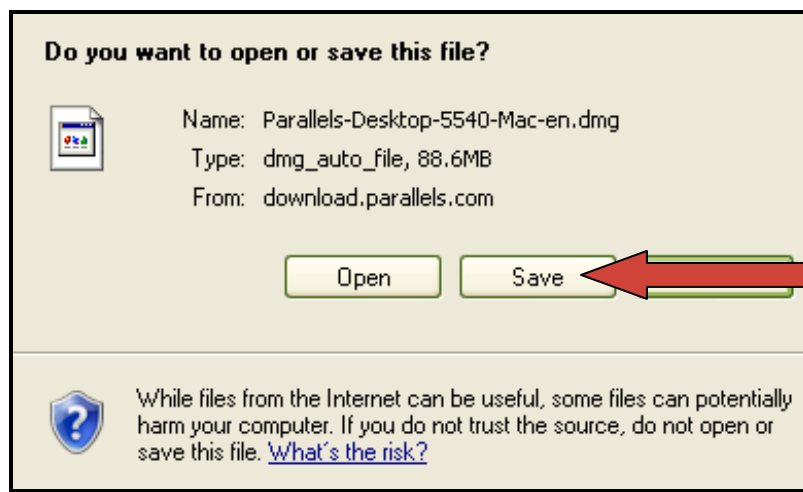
Do you want to open or save this file?

Name: Parallels-Desktop-5540-Mac-en.dmg
Type: dmg_auto_file, 88.6MB
From: download.parallels.com

Open
Save

While files from the Internet can be useful, some files can potentially harm your computer. If you do not trust the source, do not open or save this file. What´s the risk?